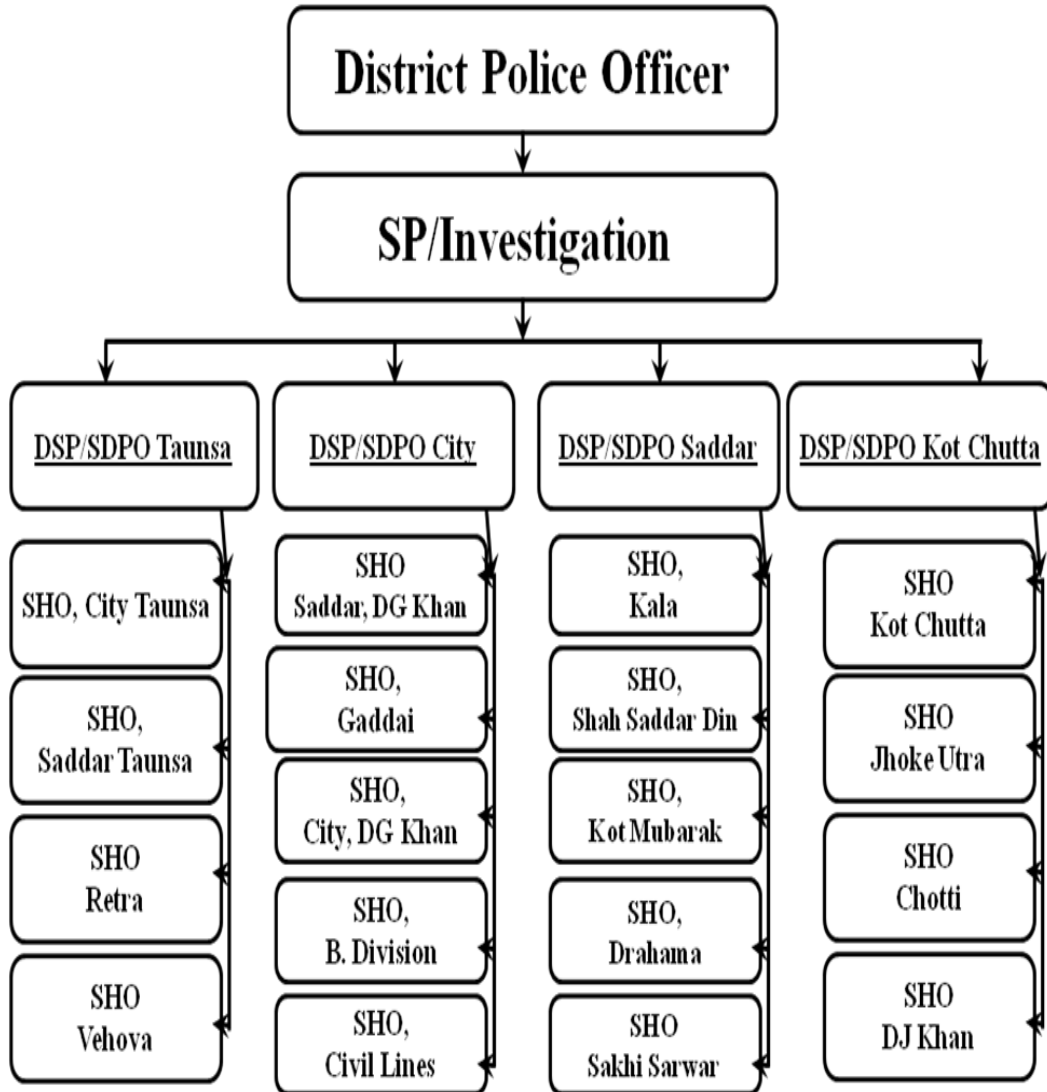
District Police Officer

SP/Investigation

DSP/SDPO Taunsa

SHO, City Taunsa

SHO, Saddar Taunsa

SHO Retra

SHO Vehova

DSP/SDPO City

SHO Saddar, DG Khan

SHO, Gaddai

SHO, City, DG Khan

SHO, B. Division

SHO, Civil Lines

DSP/SDPO Saddar

SHO, Kala

SHO, Shah Saddar Din

SHO, Kot Mubarak

SHO, Drahama

SHO Sakhi Sarwar

DSP/SDPO Kot Chutta

SHO Kot Chutta

SHO Jhoke Utra

SHO Chotti

SHO DJ Khan